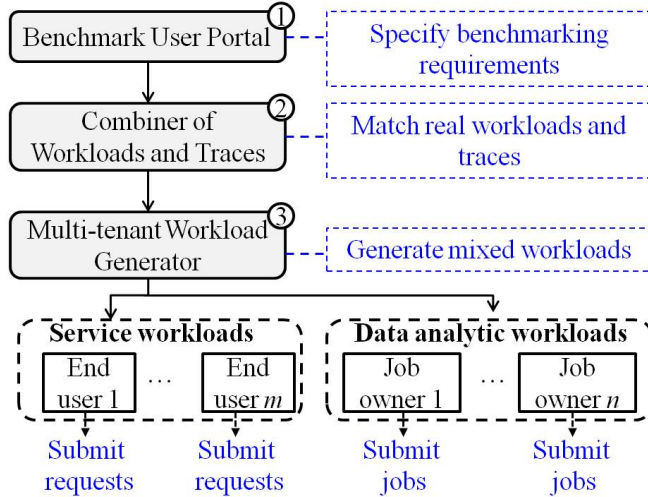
Benchmark User Portal ①

Specify benchmarking requirements

Combiner of Workloads and Traces ②

Match real workloads and traces

Multi-tenant Workload Generator ③

Generate mixed workloads

Service workloads

End user 1 … End user $m$

Data analytic workloads

Job owner 1 … Job owner $n$

Submit requests

Submit requests

Submit jobs

Submit jobs